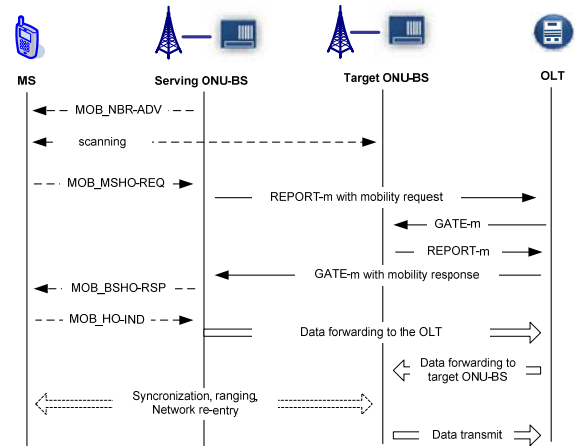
MS

Serving ONU-BS

Target ONU-BS

OLT

MOB_NBR-ADV

scanning

MOB_MSHO-REQ

REPORT-m with mobility request

GATE-m

REPORT-m

GATE-m with mobility response

MOB_BSHO-RSP

MOB_HO-IND

Data forwarding to the OLT

Data forwarding to target ONU-BS

Syncronization, ranging, Network re-entry

Data transmit